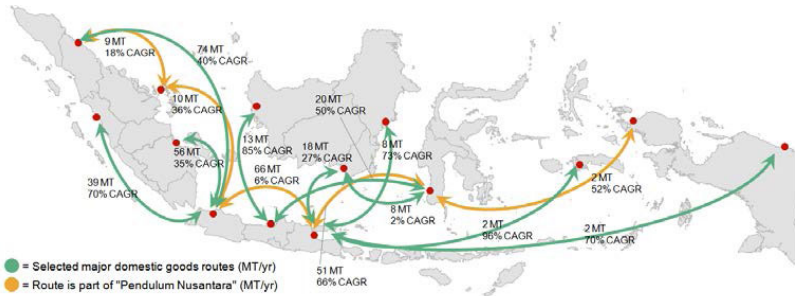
9 MT
18% CAGR

74 MT
40% CAGR

10 MT
36% CAGR

20 MT
50% CAGR

13 MT
85% CAGR

56 MT
35% CAGR

18 MT
27% CAGR

8 MT
73% CAGR

66 MT
6% CAGR

39 MT
70% CAGR

8 MT
2% CAGR

2 MT
52% CAGR

2 MT
95% CAGR

2 MT
70% CAGR

51 MT
66% CAGR

= Selected major domestic goods routes (MT/yr)

= Route is part of "Pendulum Nusantara" (MT/yr)